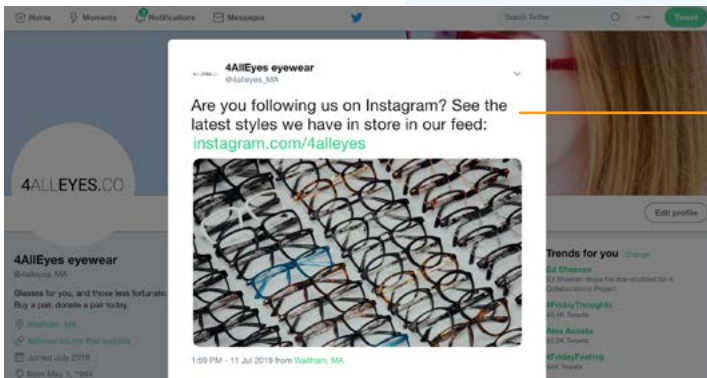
Home Moments 3 Notifications Messages

Search Twitter

Tweet

4AllEyes eyewear
@4alleyes_MA

Are you following us on Instagram? See the latest styles we have in store in our feed: instagram.com/4alleyes

1:59 PM - 11 Jul 2019 from Waltham, MA

4ALLEYES.CO

Edit profile

4AllEyes eyewear
@4alleyes_MA

Glasses for you, and those less fortunate. Buy a pair, donate a pair today.

Waltham, MA
4alleyes.co/my-first-website
Joined July 2019
Born May 1, 1984

Trends for you Change

Ed Sheeran
Ed Sheeran drops his star-studded No 6 Collaborations Project

#FridayThoughts
40.4K Tweets

Alex Acosta
53.2K Tweets

#FridayFeeling
14K Tweets